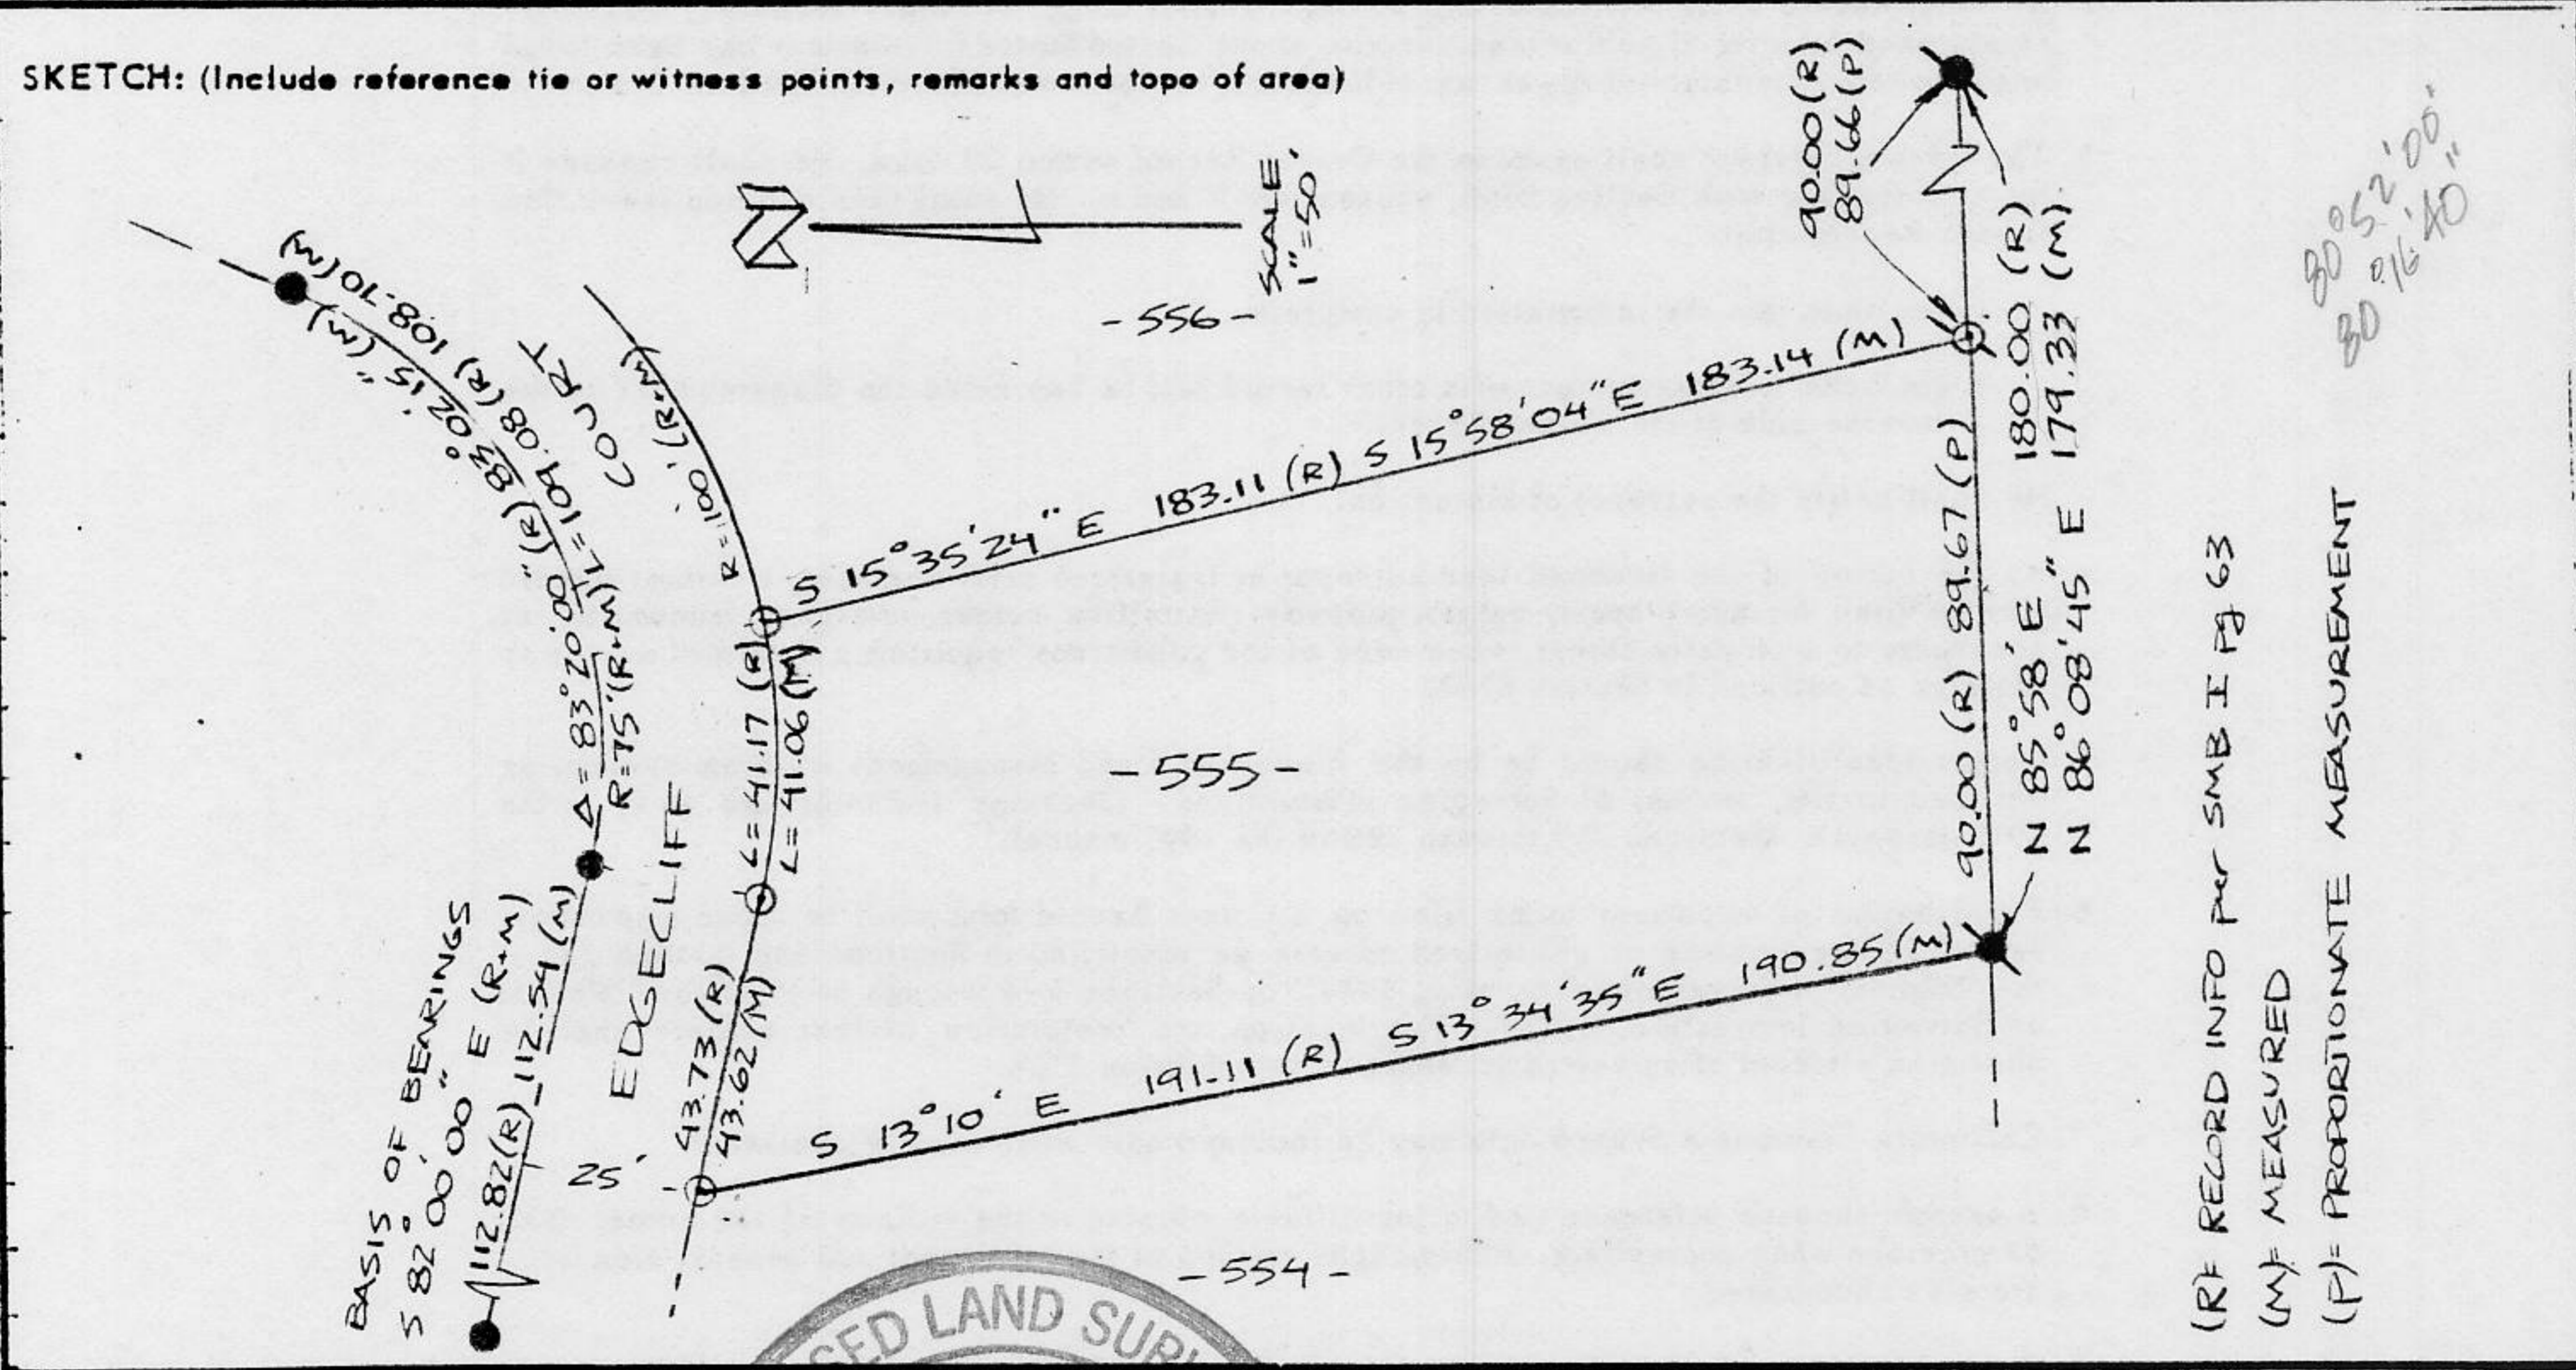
SKETCH: (Include reference tie or witness points, remarks and topo of area)

SCALE 1"=50'

-556-

108.10(M)
(M) 108.15"
83°08'(R)
L=104.08'(R)
COJ

R=100'(R-M)

Δ=83°20'00"(R)
R=75'(R-M)

S 15°35'24" E 183.11 (R) S 15°58'04" E 183.14 (M)

90.00(R)
89.66(P)

180.00 (R)
179.33 (M)

89.67 (P)
90.00 (R)

N 85°58' E
N 86°08'45" E

80°52'00"
80°16'40"

L=41.17 (R)
L=41.06 (M)

-555-

EDGECLIFF

BASIS OF BEARINGS
S 82°00'00" E (R-M)
112.82(R) 112.54 (M)

43.73 (R)
43.62 (M)

25'

S 13°10' E 191.11 (R) S 13°34'35" E 190.85 (M)

-554-

(R)= RECORD INFO per SMB I Pg 63
(M)= MEASURED
(P)= PROPORTIONATE MEASUREMENT

SED LAND SUR